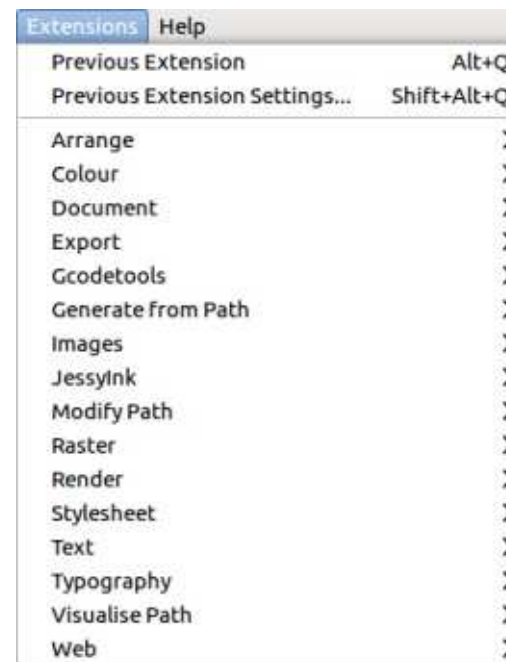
Extensions Help

Previous Extension Alt+Q
Previous Extension Settings... Shift+Alt+Q

Arrange
Colour
Document
Export
Gcodetools
Generate from Path
Images
JessyInk
Modify Path
Raster
Render
Stylesheet
Text
Typography
Visualise Path
Web